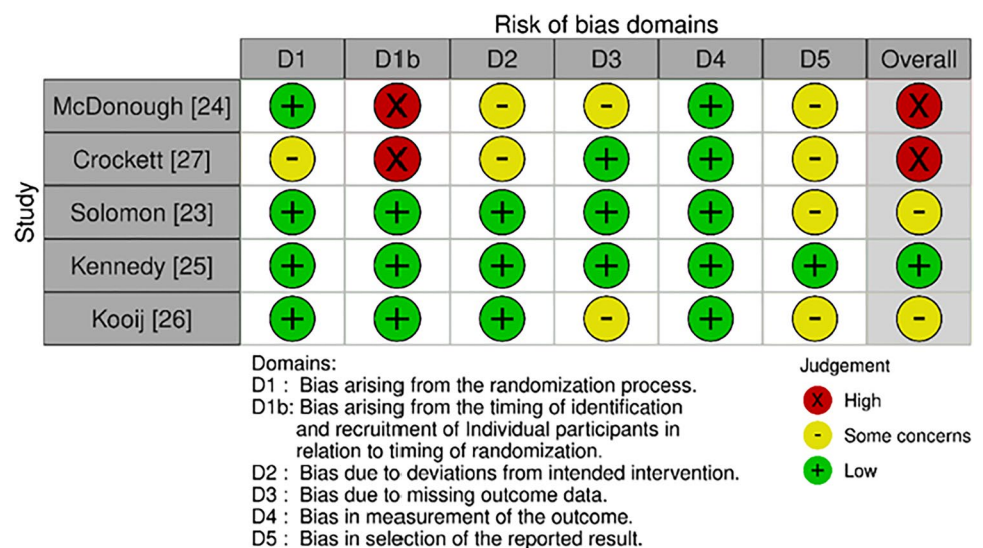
Risk of bias domains

Study

| | D1 | D1b | D2 | D3 | D4 | D5 | Overall |
|---|---|---|---|---|---|---|---|
| McDonough [24] | + | X | - | - | + | - | X |
| Crockett [27] | - | X | - | + | + | - | X |
| Solomon [23] | + | + | + | + | + | - | - |
| Kennedy [25] | + | + | + | + | + | + | + |
| Kooij [26] | + | + | + | - | + | - | - |

Domains:
D1 : Bias arising from the randomization process.
D1b: Bias arising from the timing of identification and recruitment of Individual participants in relation to timing of randomization.
D2 : Bias due to deviations from intended intervention.
D3 : Bias due to missing outcome data.
D4 : Bias in measurement of the outcome.
D5 : Bias in selection of the reported result.

Judgement
X High
- Some concerns
+ Low